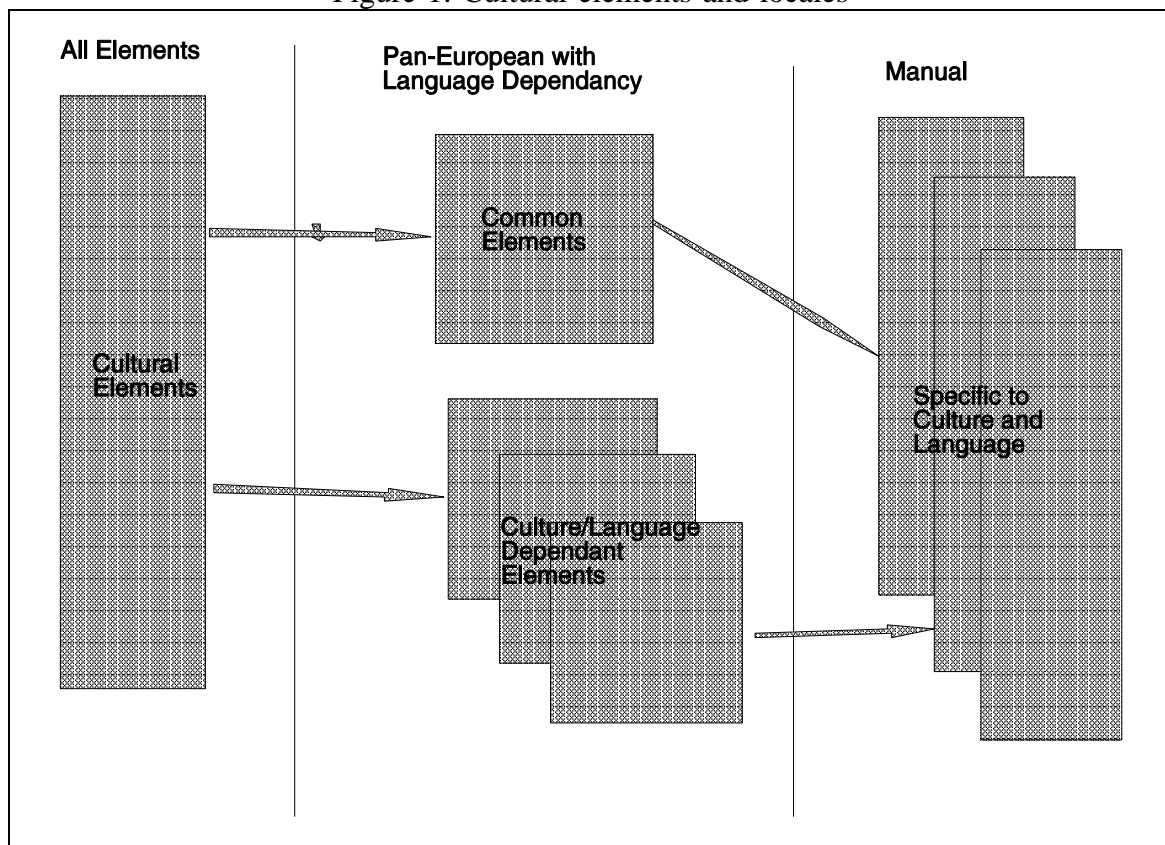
Figure 1. Cultural elements and locales

All Elements

Pan-European with Language Dependancy

Manual

Common Elements

Cultural Elements

Specific to Culture and Language

Culture/Language Dependant Elements